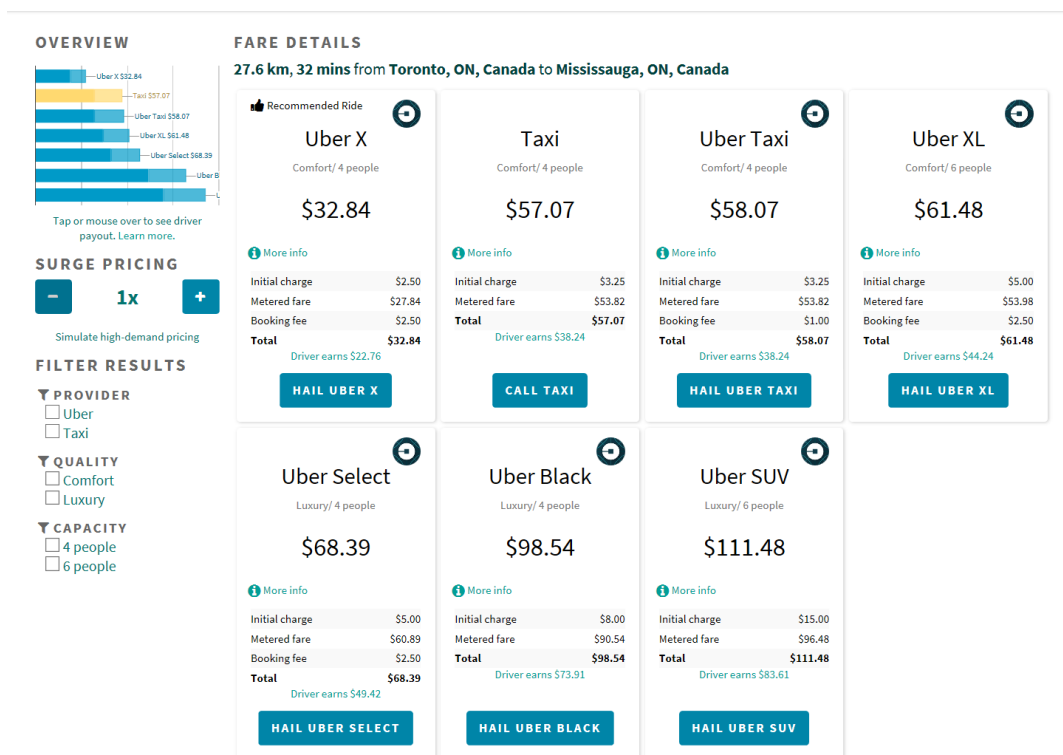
OVERVIEW

Uber X $32.84
Taxi $57.07
Uber Taxi $58.07
Uber XL $61.48
Uber Select $68.39
Uber B

Tap or mouse over to see driver payout. Learn more.

SURGE PRICING

−
1x
+

Simulate high-demand pricing

FILTER RESULTS

PROVIDER
Uber
Taxi

QUALITY
Comfort
Luxury

CAPACITY
4 people
6 people

FARE DETAILS

27.6 km, 32 mins from Toronto, ON, Canada to Mississauga, ON, Canada

Recommended Ride

Uber X
Comfort/ 4 people
$32.84
More info

| Initial charge | $2.50 |
|---|---|
| Metered fare | $27.84 |
| Booking fee | $2.50 |
| Total | $32.84 |

Driver earns $22.76
HAIL UBER X

Taxi
Comfort/ 4 people
$57.07
More info

| Initial charge | $3.25 |
|---|---|
| Metered fare | $53.82 |
| Total | $57.07 |

Driver earns $38.24
CALL TAXI

Uber Taxi
Comfort/ 4 people
$58.07
More info

| Initial charge | $3.25 |
|---|---|
| Metered fare | $53.82 |
| Booking fee | $1.00 |
| Total | $58.07 |

Driver earns $38.24
HAIL UBER TAXI

Uber XL
Comfort/ 6 people
$61.48
More info

| Initial charge | $5.00 |
|---|---|
| Metered fare | $53.98 |
| Booking fee | $2.50 |
| Total | $61.48 |

Driver earns $44.24
HAIL UBER XL

Uber Select
Luxury/ 4 people
$68.39
More info

| Initial charge | $5.00 |
|---|---|
| Metered fare | $60.89 |
| Booking fee | $2.50 |
| Total | $68.39 |

Driver earns $49.42
HAIL UBER SELECT

Uber Black
Luxury/ 4 people
$98.54
More info

| Initial charge | $8.00 |
|---|---|
| Metered fare | $90.54 |
| Total | $98.54 |

Driver earns $73.91
HAIL UBER BLACK

Uber SUV
Luxury/ 6 people
$111.48
More info

| Initial charge | $15.00 |
|---|---|
| Metered fare | $96.48 |
| Total | $111.48 |

Driver earns $83.61
HAIL UBER SUV